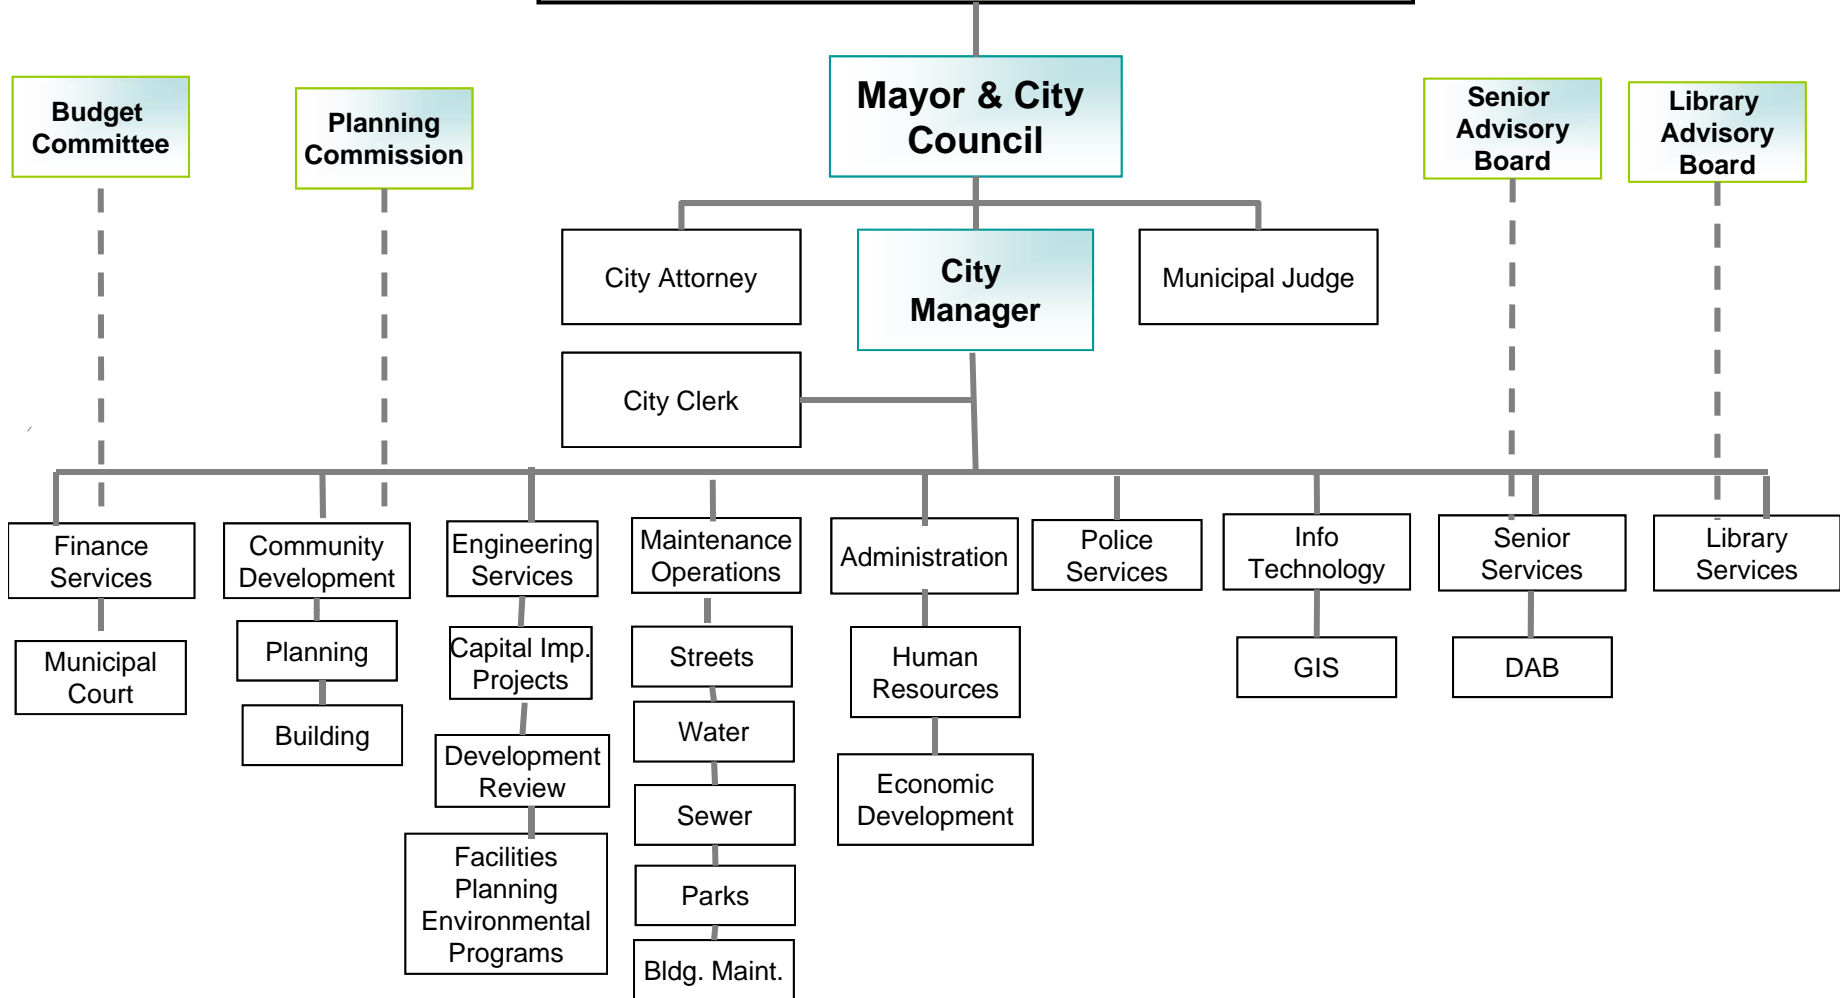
Budget Committee

Planning Commission

Mayor & City Council

Senior Advisory Board

Library Advisory Board

City Attorney

City Manager

Municipal Judge

City Clerk

Finance Services

Municipal Court

Community Development

Planning

Building

Engineering Services

Capital Imp. Projects

Development Review

Facilities Planning Environmental Programs

Maintenance Operations

Streets

Water

Sewer

Parks

Bldg. Maint.

Administration

Human Resources

Economic Development

Police Services

Info Technology

GIS

Senior Services

DAB

Library Services